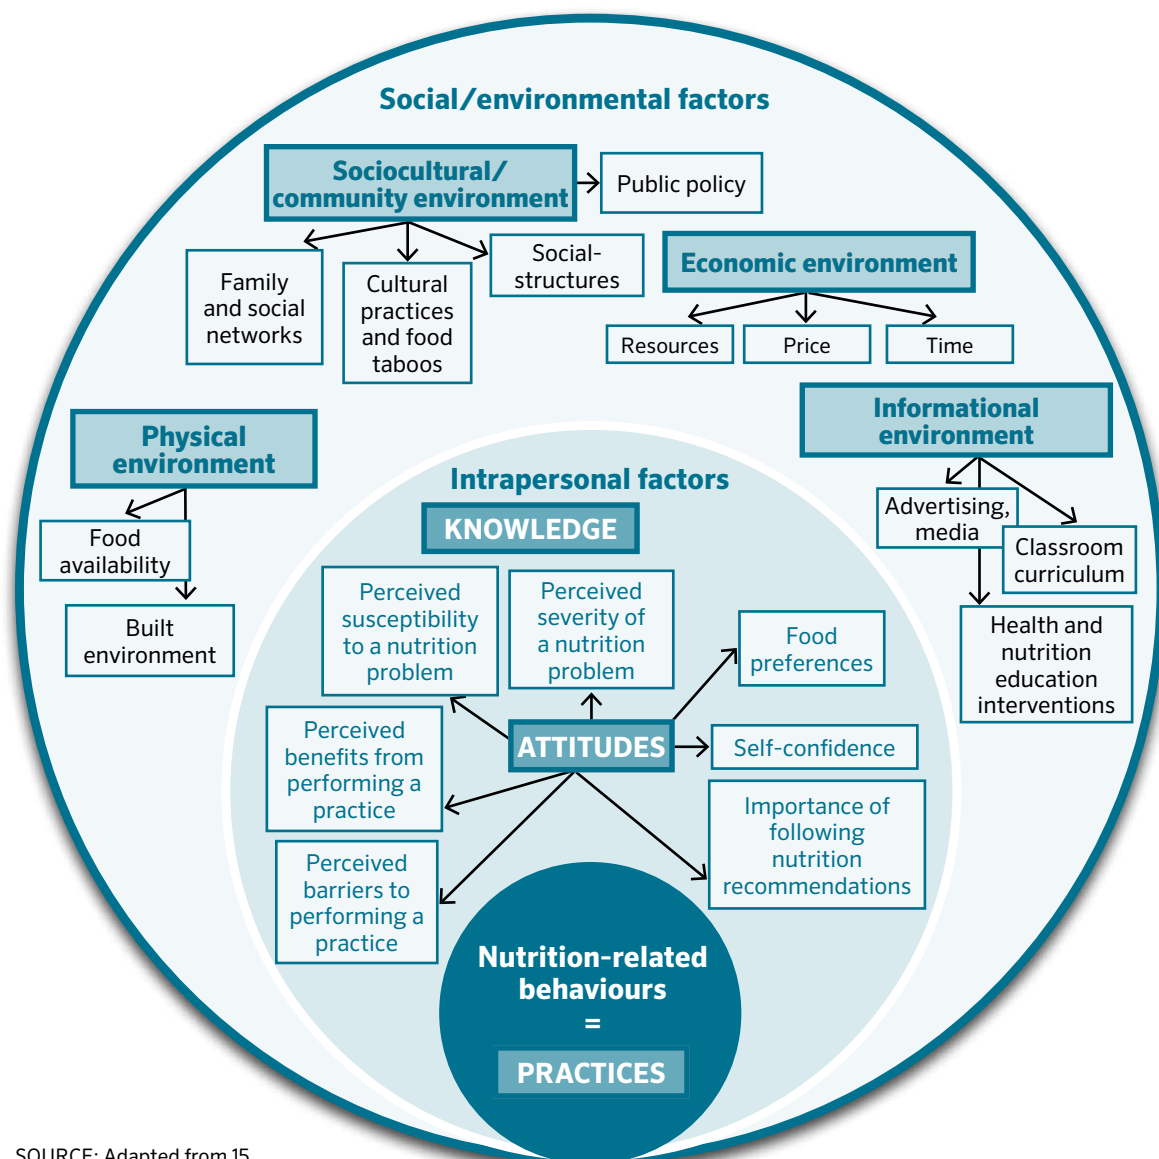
Social/environmental factors

Sociocultural/ community environment

Public policy

Family and social networks

Cultural practices and food taboos

Social-structures

Economic environment

Resources

Price

Time

Informational environment

Advertising, media

Classroom curriculum

Health and nutrition education interventions

Physical environment

Food availability

Built environment

Intrapersonal factors

KNOWLEDGE

Perceived susceptibility to a nutrition problem

Perceived severity of a nutrition problem

Food preferences

Perceived benefits from performing a practice

ATTITUDES

Self-confidence

Importance of following nutrition recommendations

Perceived barriers to performing a practice

Nutrition-related behaviours
=
PRACTICES

SOURCE: Adapted from 15